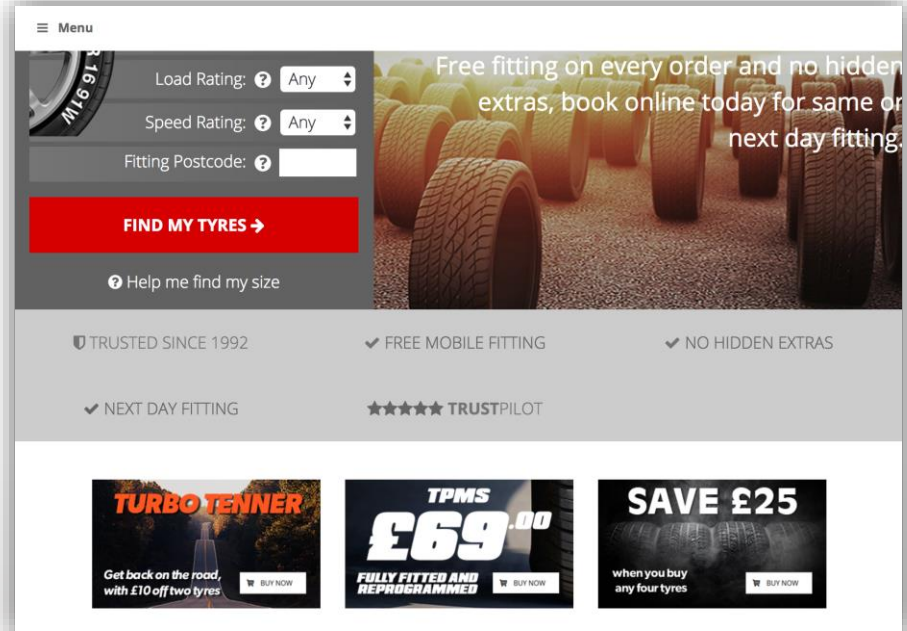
≡ Menu

R 16 91W

Load Rating: Any

Speed Rating: Any

Fitting Postcode:

FIND MY TYRES →

Help me find my size

Free fitting on every order and no hidden extras, book online today for same or next day fitting.

TRUSTED SINCE 1992

✔ FREE MOBILE FITTING

✔ NO HIDDEN EXTRAS

✔ NEXT DAY FITTING

★★★★★ TRUSTPILOT

TURBO TENNER

Get back on the road, with £10 off two tyres

BUY NOW

TPMS

£69.00

FULLY FITTED AND REPROGRAMMED

BUY NOW

SAVE £25

when you buy any four tyres

BUY NOW